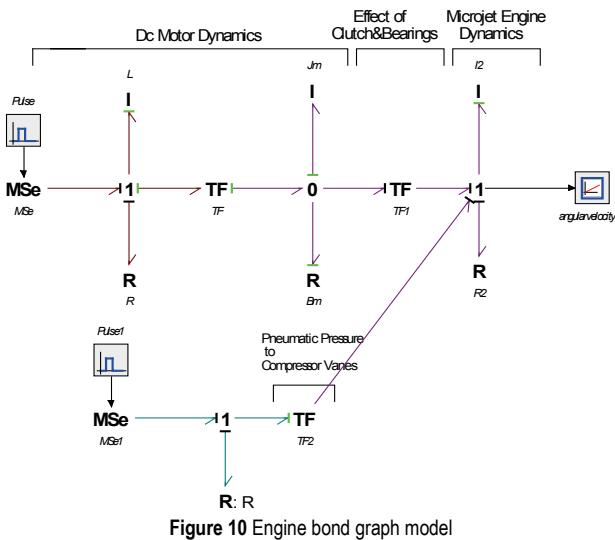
Dc Motor Dynamics

Effect of Clutch&Bearings

Microjet Engine Dynamics

L

Jm

I2

Pulse

I

I

I

MSe

1

TF

0

TF

1

MSe

TF

TF1

angularvelocity

R

R

R

R

Bm

R2

Pulse1

Pneumatic Pressure to Compressor Vanes

MSe

1

TF

MSe1

TF2

R: R

**Figure 10** Engine bond graph model